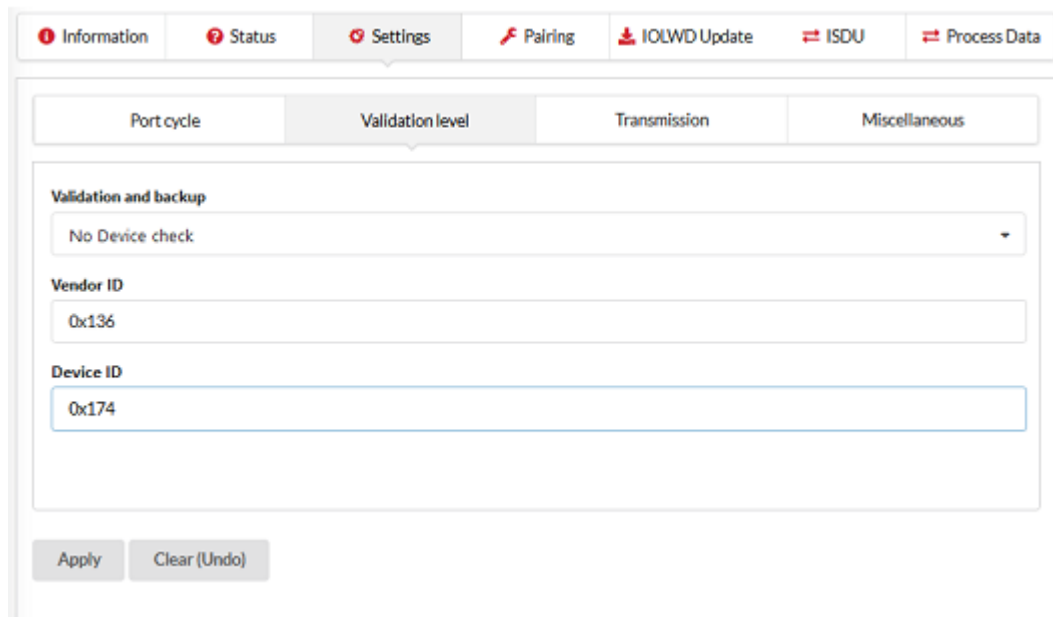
Information Status Settings Pairing IOLWD Update ISDU Process Data

Port cycle Validation level Transmission Miscellaneous

Validation and backup

No Device check

Vendor ID

0x136

Device ID

0x174

Apply Clear (Undo)